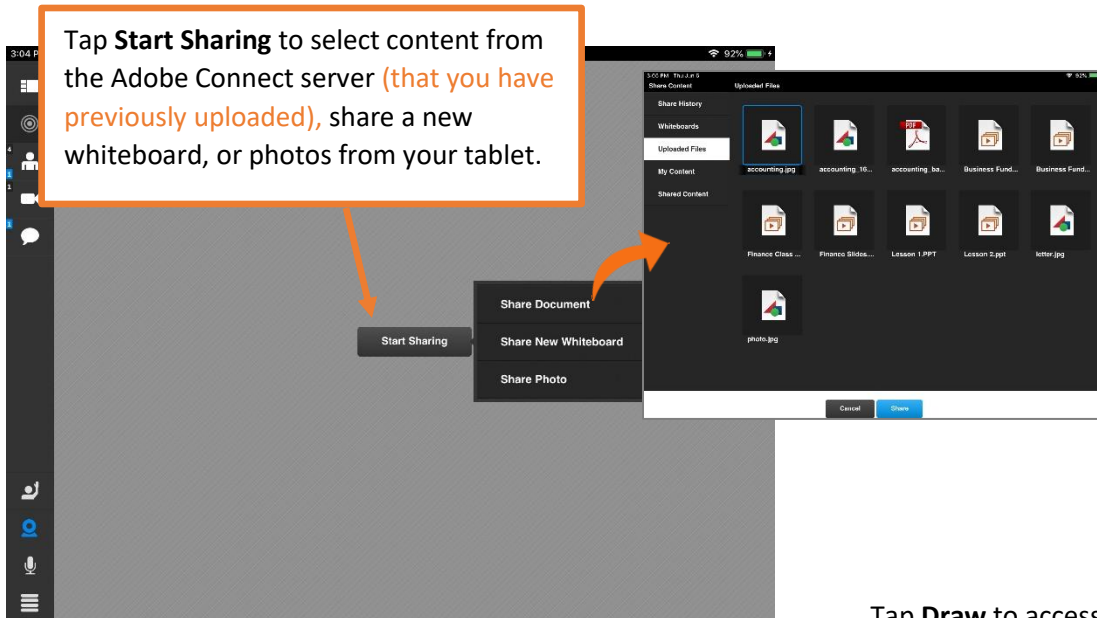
Tap **Start Sharing** to select content from the Adobe Connect server (that you have previously uploaded), share a new whiteboard, or photos from your tablet.

3:04 P

92%

4

1

1

Start Sharing

Share Document

Share New Whiteboard

Share Photo

3:05 PM Thu Jun 5

Share Content

Uploaded Files

Share History

Whiteboards

Uploaded Files

My Content

Shared Content

accounting.jpg

accounting_16...

accounting_ba...

Business Fund...

Business Fund...

Finance Class ...

Finance Slides...

Lesson 1.PPT

Lesson 2.ppt

letter.jpg

photo.jpg

Cancel

Share

Tap **Draw** to access